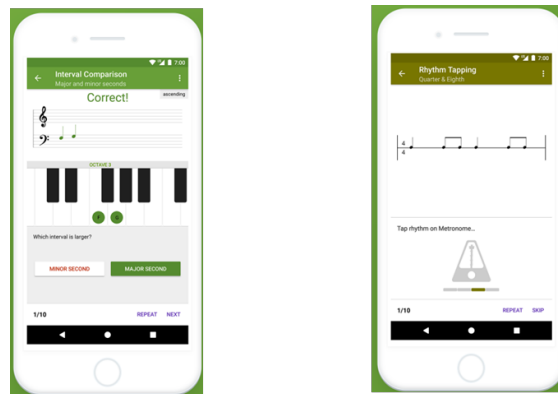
7:00

Interval Comparison
Major and minor seconds

Correct!

ascending

OCTAVE 3

Which interval is larger?

MINOR SECOND

MAJOR SECOND

1/10

REPEAT

NEXT

7:00

Rhythm Tapping
Quarter & Eighth

$\frac{4}{4}$

Tap rhythm on Metronome...

1/10

REPEAT

SKIP